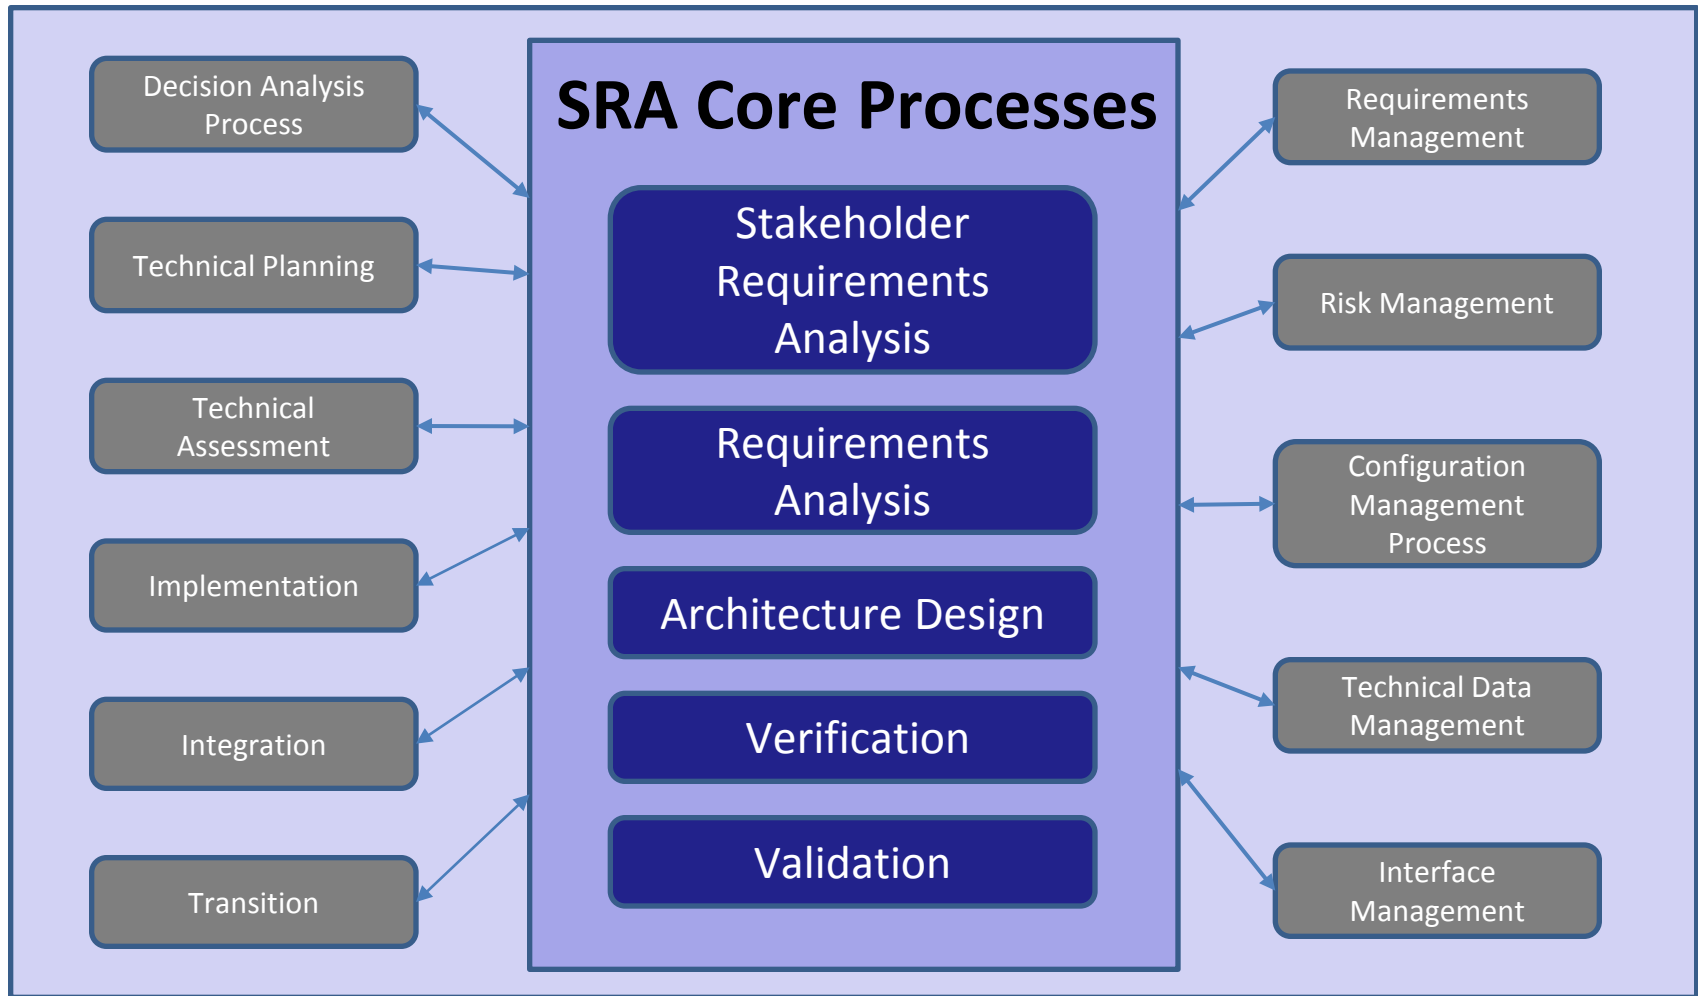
Decision Analysis Process

Technical Planning

Technical Assessment

Implementation

Integration

Transition

SRA Core Processes

Stakeholder Requirements Analysis

Requirements Analysis

Architecture Design

Verification

Validation

Requirements Management

Risk Management

Configuration Management Process

Technical Data Management

Interface Management